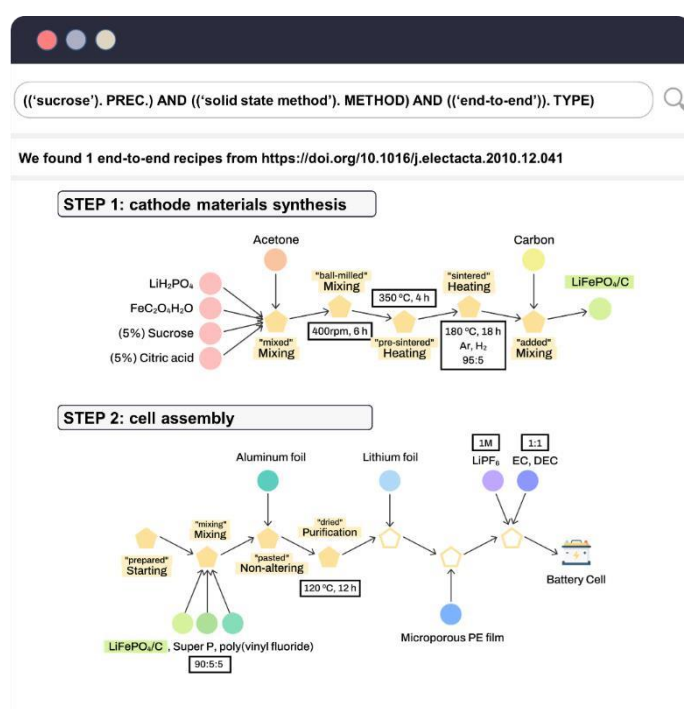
(('sucrose'). PREC.) AND (('solid state method'). METHOD) AND (('end-to-end')). TYPE)

We found 1 end-to-end recipes from https://doi.org/10.1016/j.electacta.2010.12.041

STEP 1: cathode materials synthesis

Acetone

Carbon

$LiH_2PO_4$

$FeC_2O_4H_2O$

(5%) Sucrose

(5%) Citric acid

"mixed" Mixing

"ball-milled" Mixing

400rpm, 6 h

350 °C, 4 h

"pre-sintered" Heating

"sintered" Heating

180 °C, 18 h Ar, $H_2$ 95:5

"added" Mixing

$LiFePO_4/C$

STEP 2: cell assembly

Aluminum foil

Lithium foil

1M $LiPF_6$

1:1 EC, DEC

"prepared" Starting

"mixing" Mixing

"pasted" Non-altering

"dried" Purification

120 °C, 12 h

Battery Cell

Microporous PE film

$LiFePO_4/C$, Super P, poly(vinyl fluoride)

90:5:5